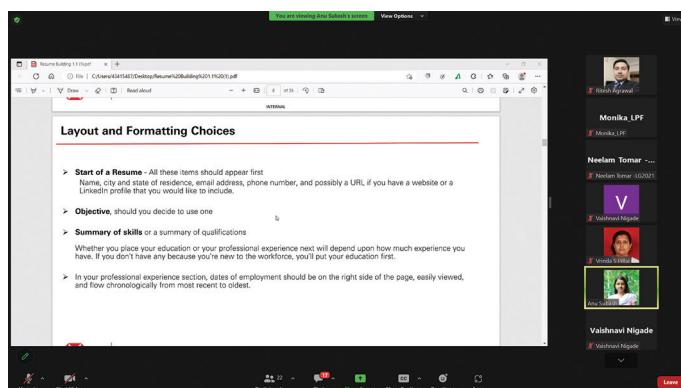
You are viewing Anu Subash's screen View Options

Resume Building 1.1 (1).pdf

File | C:/Users/43415467/Desktop/Resume%20Building%201.1%20(1).pdf

Draw Read aloud 6 of 36

INTERNAL

Layout and Formatting Choices

➤ Start of a Resume - All these items should appear first
Name, city and state of residence, email address, phone number, and possibly a URL if you have a website or a LinkedIn profile that you would like to include.

➤ Objective, should you decide to use one

➤ Summary of skills or a summary of qualifications
Whether you place your education or your professional experience next will depend upon how much experience you have. If you don't have any because you're new to the workforce, you'll put your education first.

➤ In your professional experience section, dates of employment should be on the right side of the page, easily viewed, and flow chronologically from most recent to oldest.

Ritesh Agrawal

Monika_LPF

Monika_LPF

Neelam Tomar -...

Neelam Tomar - LG2021

V

Vaishnavi Nigade

Vrinda S Pillai

Anu Subash

Vaishnavi Nigade

22

17

Leave